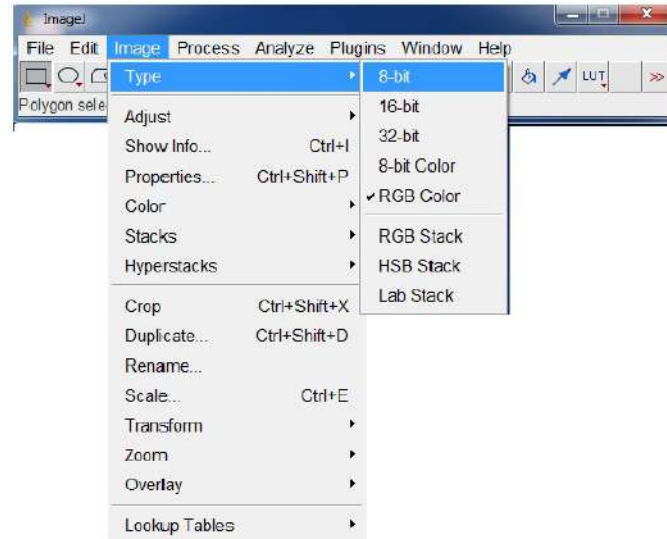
ImageJ

File Edit Image Process Analyze Plugins Window Help

LUT >>

Polygon sele

Type
Adjust
Show Info... Ctrl+I
Properties... Ctrl+Shift+P
Color
Stacks
Hyperstacks
Crop Ctrl+Shift+X
Duplicate... Ctrl+Shift+D
Rename...
Scale... Ctrl+E
Transform
Zoom
Overlay
Lookup Tables

8-bit
16-bit
32-bit
8-bit Color
✔ RGB Color
RGB Stack
HSB Stack
Lab Stack